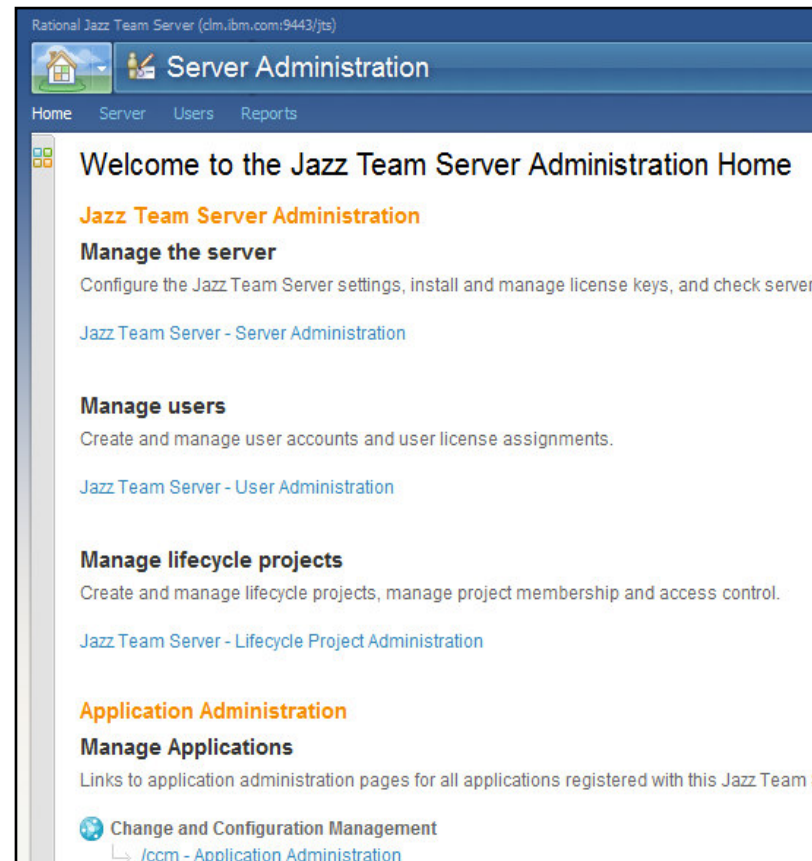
Rational Jazz Team Server (clm.ibm.com:9443/jts)

Server Administration

Home Server Users Reports

Welcome to the Jazz Team Server Administration Home

Jazz Team Server Administration

Manage the server

Configure the Jazz Team Server settings, install and manage license keys, and check server

Jazz Team Server - Server Administration

Manage users

Create and manage user accounts and user license assignments.

Jazz Team Server - User Administration

Manage lifecycle projects

Create and manage lifecycle projects, manage project membership and access control.

Jazz Team Server - Lifecycle Project Administration

Application Administration

Manage Applications

Links to application administration pages for all applications registered with this Jazz Team

Change and Configuration Management

/ccm - Application Administration